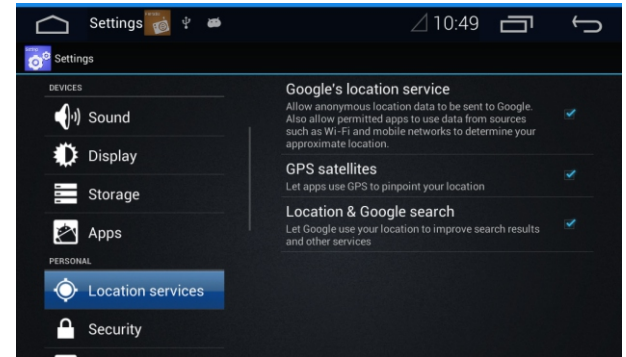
Settings

10:49

Settings

DEVICES

Sound

Display

Storage

Apps

PERSONAL

Location services

Security

Google's location service
Allow anonymous location data to be sent to Google. Also allow permitted apps to use data from sources such as Wi-Fi and mobile networks to determine your approximate location.

GPS satellites
Let apps use GPS to pinpoint your location

Location & Google search
Let Google use your location to improve search results and other services